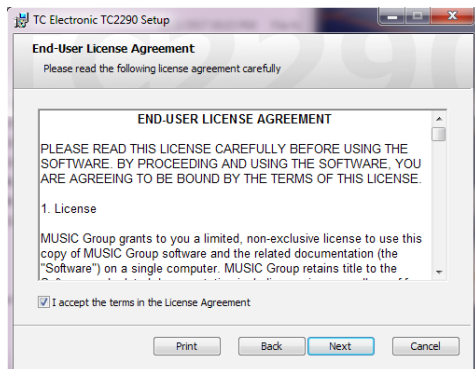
TC Electronic TC2290 Setup

End-User License Agreement

Please read the following license agreement carefully

END-USER LICENSE AGREEMENT

PLEASE READ THIS LICENSE CAREFULLY BEFORE USING THE SOFTWARE. BY PROCEEDING AND USING THE SOFTWARE, YOU ARE AGREEING TO BE BOUND BY THE TERMS OF THIS LICENSE.

1. License

MUSIC Group grants to you a limited, non-exclusive license to use this copy of MUSIC Group software and the related documentation (the "Software") on a single computer. MUSIC Group retains title to the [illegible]

I accept the terms in the License Agreement

Print | Back | Next | Cancel